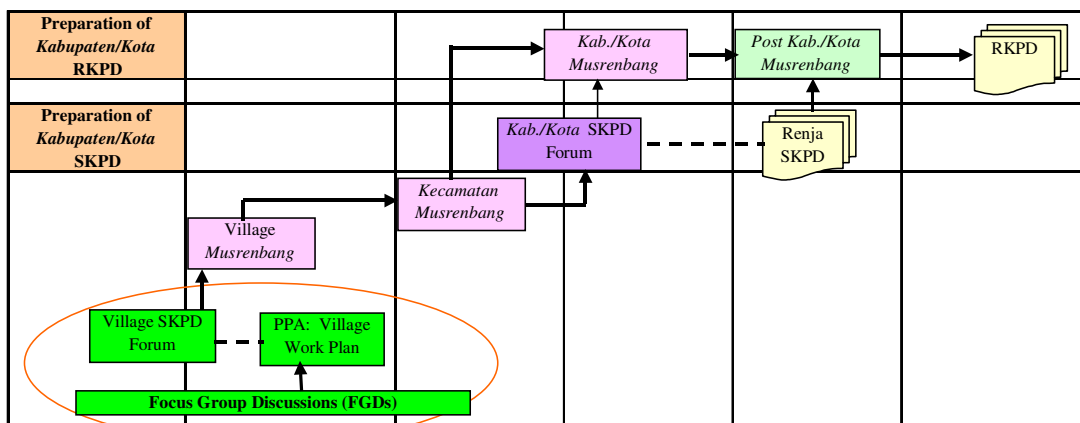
Preparation of *Kabupaten/Kota* RKPD

*Kab./Kota Musrenbang*

*Post Kab./Kota Musrenbang*

RKPD

Preparation of *Kabupaten/Kota* SKPD

*Kab./Kota* SKPD Forum

Renja SKPD

*Kecamatan Musrenbang*

Village *Musrenbang*

Village SKPD Forum

PPA: Village Work Plan

Focus Group Discussions (FGDs)